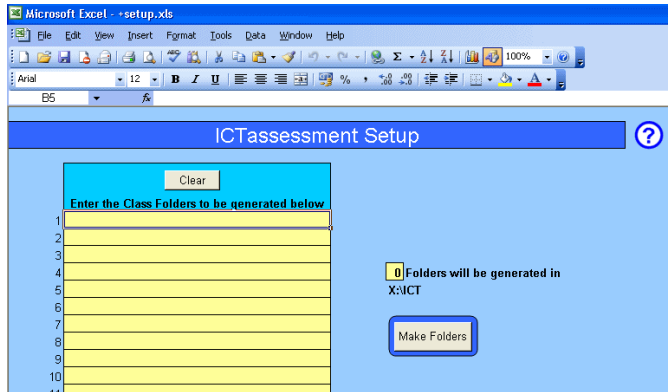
Microsoft Excel - +setup.xls

File Edit View Insert Format Tools Data Window Help

100%

Arial 12 B I U %

B5 fx

ICTassessment Setup

?

Clear

Enter the Class Folders to be generated below

1
2
3
4
5
6
7
8
9
10

0 Folders will be generated in X:\ICT

Make Folders